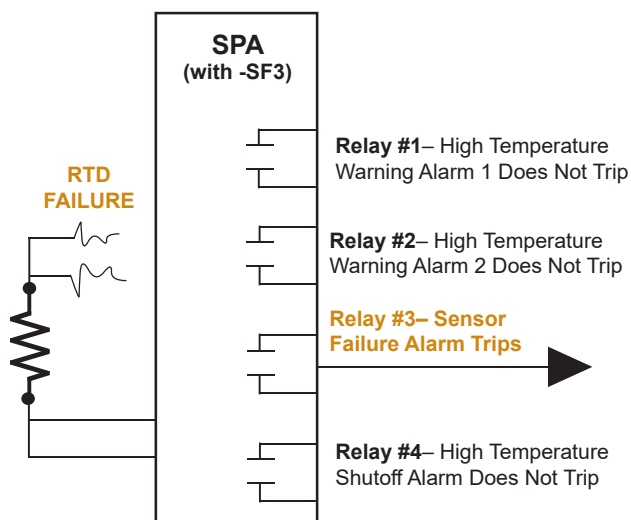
SPA
(with -SF3)

RTD
FAILURE

Relay #1– High Temperature Warning Alarm 1 Does Not Trip

Relay #2– High Temperature Warning Alarm 2 Does Not Trip

Relay #3– Sensor Failure Alarm Trips

Relay #4– High Temperature Shutoff Alarm Does Not Trip